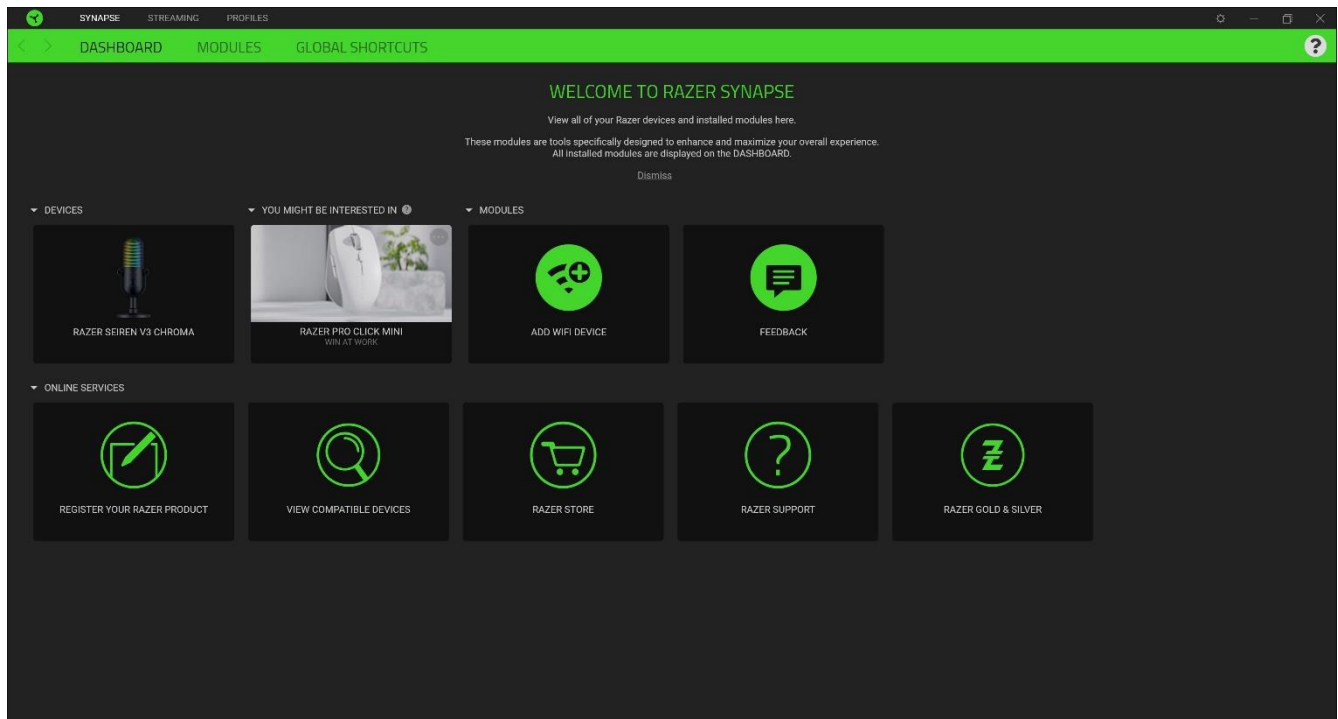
SYNAPSE STREAMING PROFILES

DASHBOARD MODULES GLOBAL SHORTCUTS

?

WELCOME TO RAZER SYNAPSE

View all of your Razer devices and installed modules here.

These modules are tools specifically designed to enhance and maximize your overall experience. All installed modules are displayed on the DASHBOARD.

Dismiss

DEVICES

RAZER SEIREN V3 CHROMA

YOU MIGHT BE INTERESTED IN

RAZER PRO CLICK MINI
WIN AT WORK

MODULES

ADD WIFI DEVICE

FEEDBACK

ONLINE SERVICES

REGISTER YOUR RAZER PRODUCT

VIEW COMPATIBLE DEVICES

RAZER STORE

?

RAZER SUPPORT

RAZER GOLD & SILVER